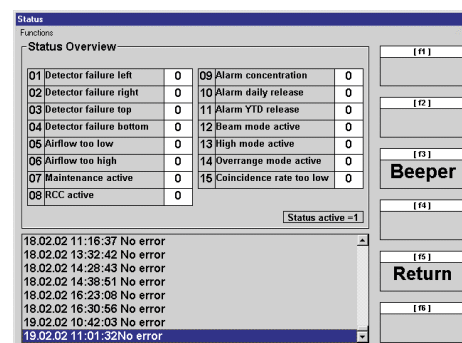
Status
Functions
Status Overview

| | | | | | |
|---|---|---|---|---|---|
| 01 | Detector failure left | 0 | 09 | Alarm concentration | 0 |
| 02 | Detector failure right | 0 | 10 | Alarm daily release | 0 |
| 03 | Detector failure top | 0 | 11 | Alarm YTD release | 0 |
| 04 | Detector failure bottom | 0 | 12 | Beam mode active | 0 |
| 05 | Airflow too low | 0 | 13 | High mode active | 0 |
| 06 | Airflow too high | 0 | 14 | Overrange mode active | 0 |
| 07 | Maintenance active | 0 | 15 | Coincidence rate too low | 0 |
| 08 | RCC active | 0 | | | |

Status active =1

18.02.02 11:16:37 No error
18.02.02 13:32:42 No error
18.02.02 14:28:43 No error
18.02.02 14:38:51 No error
18.02.02 16:23:08 No error
18.02.02 16:30:56 No error
19.02.02 10:42:03 No error
19.02.02 11:01:32No error

[f1]
[f2]
[f3]
Beeper
[f4]
[f5]
Return
[f6]